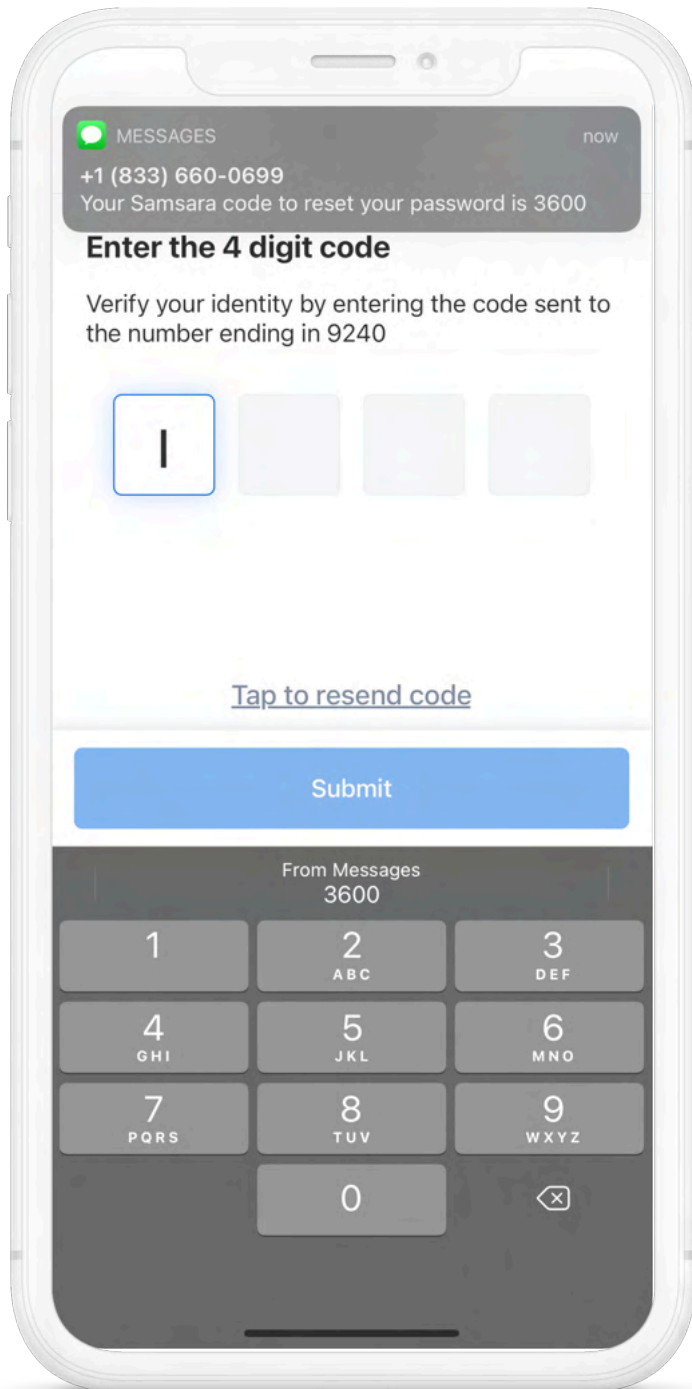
MESSAGES now
+1 (833) 660-0699
Your Samsara code to reset your password is 3600

Enter the 4 digit code

Verify your identity by entering the code sent to the number ending in 9240

Tap to resend code

Submit

From Messages
3600

1
2 ABC
3 DEF
4 GHI
5 JKL
6 MNO
7 PQRS
8 TUV
9 WXYZ
0